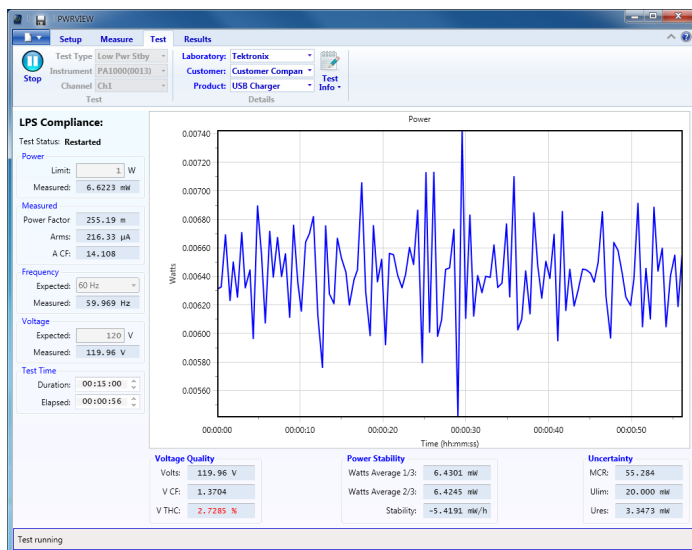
PWRVIEW

Setup Measure Test Results

Stop

Test Type Low Pwr Stby
Instrument PA1000(0013)
Channel Ch1

Test

Laboratory: Tektronix
Customer: Customer Compan
Product: USB Charger

Details

Test Info

LPS Compliance:

Test Status: Restarted

Power
Limit: 1 W
Measured: 6.6223 mW

Measured
Power Factor 255.19 m
Arms: 216.33 µA
A CF: 14.108

Frequency
Expected: 60 Hz
Measured: 59.969 Hz

Voltage
Expected: 120 V
Measured: 119.96 V

Test Time
Duration: 00:15:00
Elapsed: 00:00:56

Power

0.00740
0.00720
0.00700
0.00680
0.00660
0.00640
0.00620
0.00600
0.00580
0.00560

Watts

00:00:00 00:00:10 00:00:20 00:00:30 00:00:40 00:00:50

Time (hh:mm:ss)

Voltage Quality
Volts: 119.96 V
V CF: 1.3704
V THC: 2.7285 %

Power Stability
Watts Average 1/3: 6.4301 mW
Watts Average 2/3: 6.4245 mW
Stability: -5.4191 mW/h

Uncertainty
MCR: 55.284
Ulim: 20.000 mW
Ures: 3.3473 mW

Test running